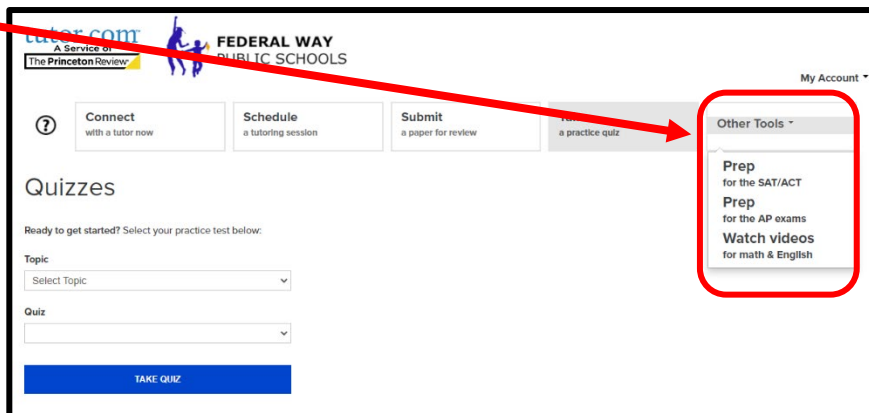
tutor.com
A Service of
The Princeton Review

FEDERAL WAY
PUBLIC SCHOOLS

My Account

?

Connect
with a tutor now

Schedule
a tutoring session

Submit
a paper for review

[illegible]
a practice quiz

Other Tools

Prep
for the SAT/ACT

Prep
for the AP exams

Watch videos
for math & English

Quizzes

Ready to get started? Select your practice test below:

Topic

Select Topic

Quiz

TAKE QUIZ